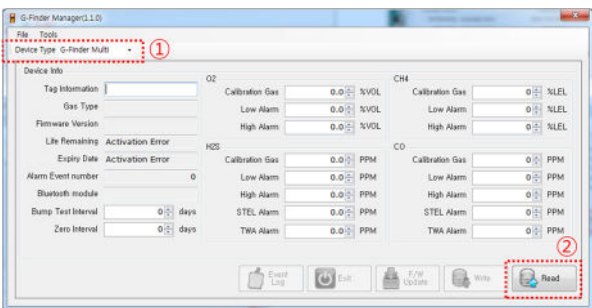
G-Finder Manager(1.1.0)

File Tools

Device Type G-Finder Multi ①

Device Info

Tag Information

Gas Type

Firmware Version

Life Remaining Activation Error

Expiry Date Activation Error

Alarm Event number 0

Bluetooth module

Bump Test Interval 0 days

Zero Interval 0 days

O2

Calibration Gas 0.0 %VOL

Low Alarm 0.0 %VOL

High Alarm 0.0 %VOL

H2S

Calibration Gas 0.0 PPM

Low Alarm 0.0 PPM

High Alarm 0.0 PPM

STEL Alarm 0.0 PPM

TWA Alarm 0.0 PPM

CH4

Calibration Gas 0 %LEL

Low Alarm 0 %LEL

High Alarm 0 %LEL

CO

Calibration Gas 0 PPM

Low Alarm 0 PPM

High Alarm 0 PPM

STEL Alarm 0 PPM

TWA Alarm 0 PPM

Event Log

Exit

F/W Update

Write

②

Read